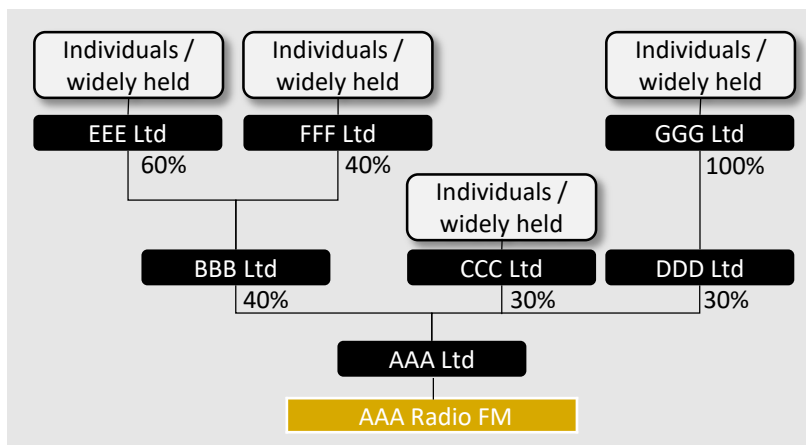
Individuals / widely held

Individuals / widely held

Individuals / widely held

EEE Ltd
60%

FFF Ltd
40%

GGG Ltd
100%

Individuals / widely held

BBB Ltd
40%

CCC Ltd
30%

DDD Ltd
30%

AAA Ltd

AAA Radio FM